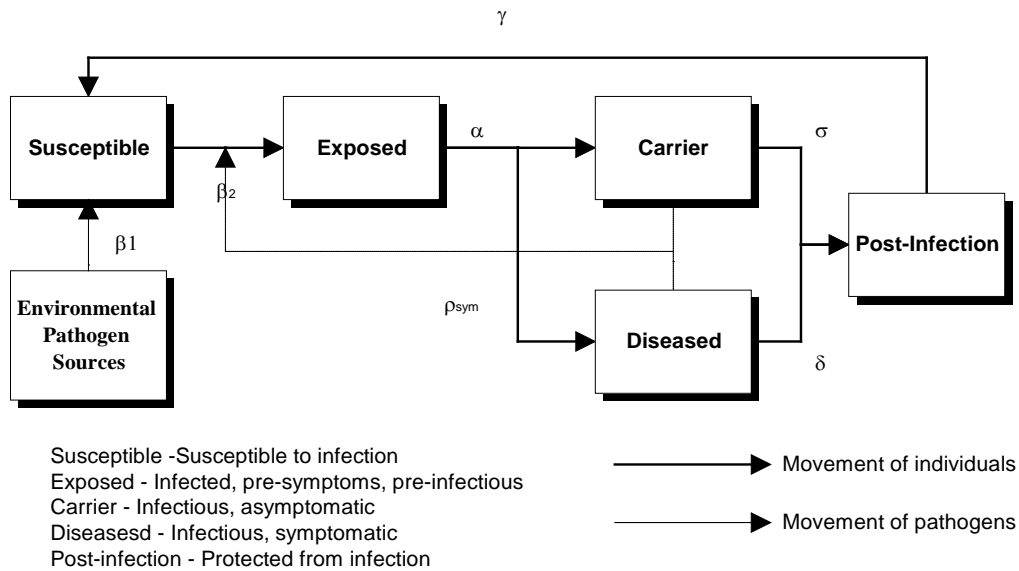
$\gamma$

Susceptible

Exposed

$\alpha$

Carrier

$\sigma$

$\beta_2$

$\beta1$

Post-Infection

Environmental Pathogen Sources

$\rho_{sym}$

Diseased

$\delta$

Susceptible -Susceptible to infection
Exposed - Infected, pre-symptoms, pre-infectious
Carrier - Infectious, asymptomatic
Diseasesd - Infectious, symptomatic
Post-infection - Protected from infection

Movement of individuals

Movement of pathogens